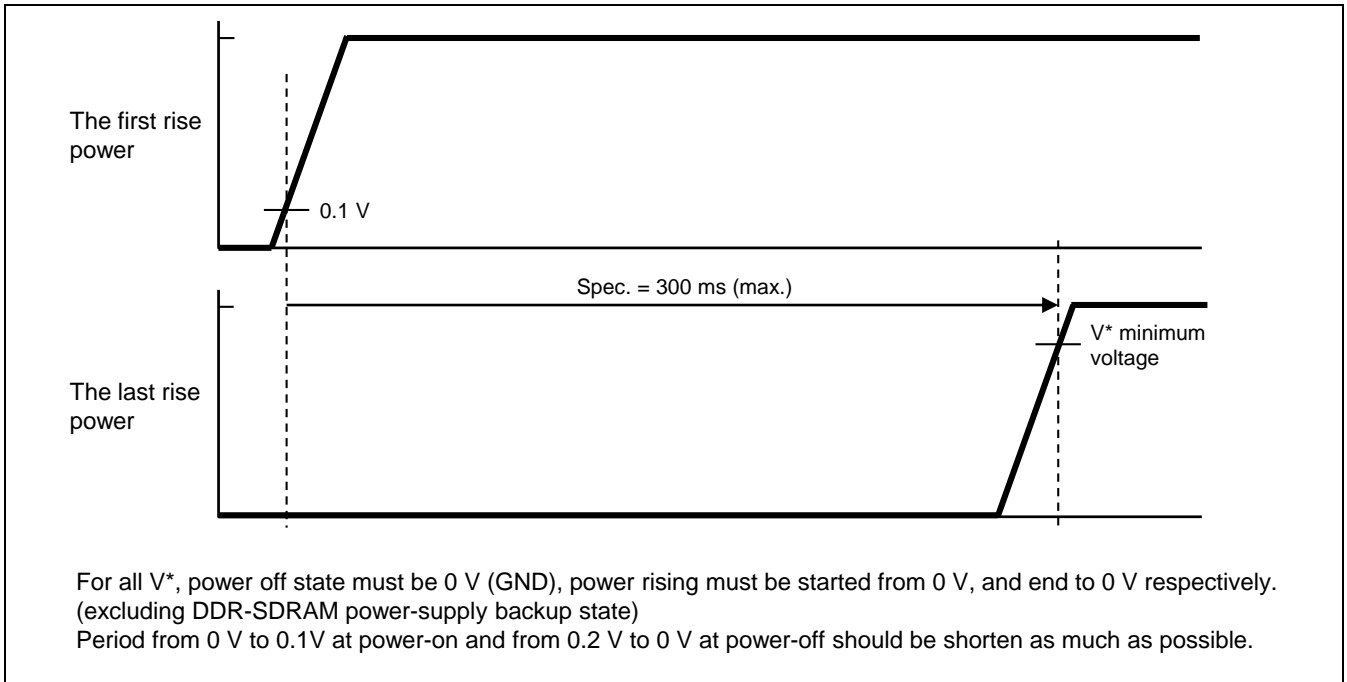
The first rise power

0.1 V

Spec. = 300 ms (max.)

V* minimum voltage

The last rise power

For all V*, power off state must be 0 V (GND), power rising must be started from 0 V, and end to 0 V respectively. (excluding DDR-SDRAM power-supply backup state)
Period from 0 V to 0.1V at power-on and from 0.2 V to 0 V at power-off should be shorten as much as possible.